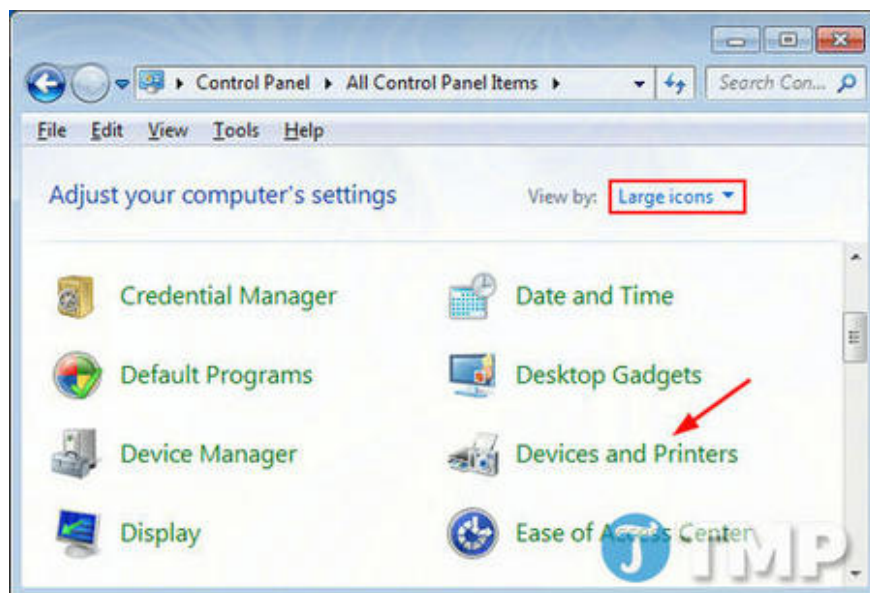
Control Panel ▸ All Control Panel Items ▸

Search Con...

File Edit View Tools Help

Adjust your computer's settings

View by: Large icons

Credential Manager

Date and Time

Default Programs

Desktop Gadgets

Device Manager

Devices and Printers

Display

Ease of Access Center

TMP